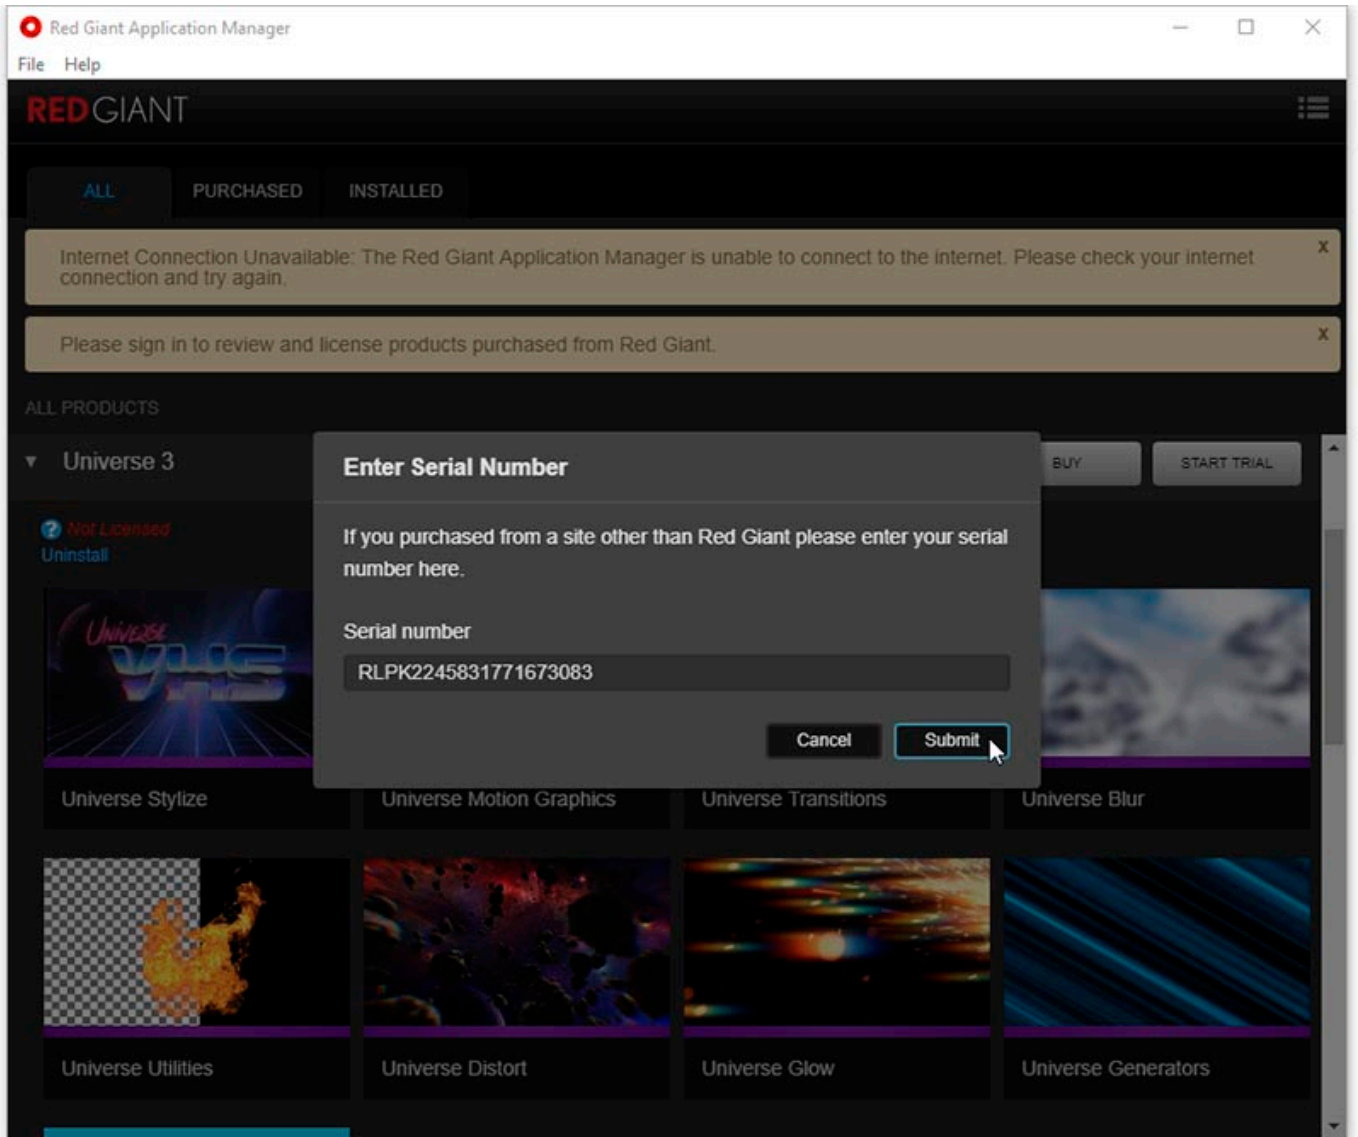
Red Giant Application Manager
File Help

REDGIANT

ALL PURCHASED INSTALLED

Internet Connection Unavailable: The Red Giant Application Manager is unable to connect to the internet. Please check your internet connection and try again.
x

Please sign in to review and license products purchased from Red Giant.
x

ALL PRODUCTS

Universe 3

BUY START TRIAL

Not Licensed
Uninstall

Universe VHS

Enter Serial Number

If you purchased from a site other than Red Giant please enter your serial number here.

Serial number

RLPK2245831771673083

Cancel Submit

Universe Stylize
Universe Motion Graphics
Universe Transitions
Universe Blur

Universe Utilities
Universe Distort
Universe Glow
Universe Generators